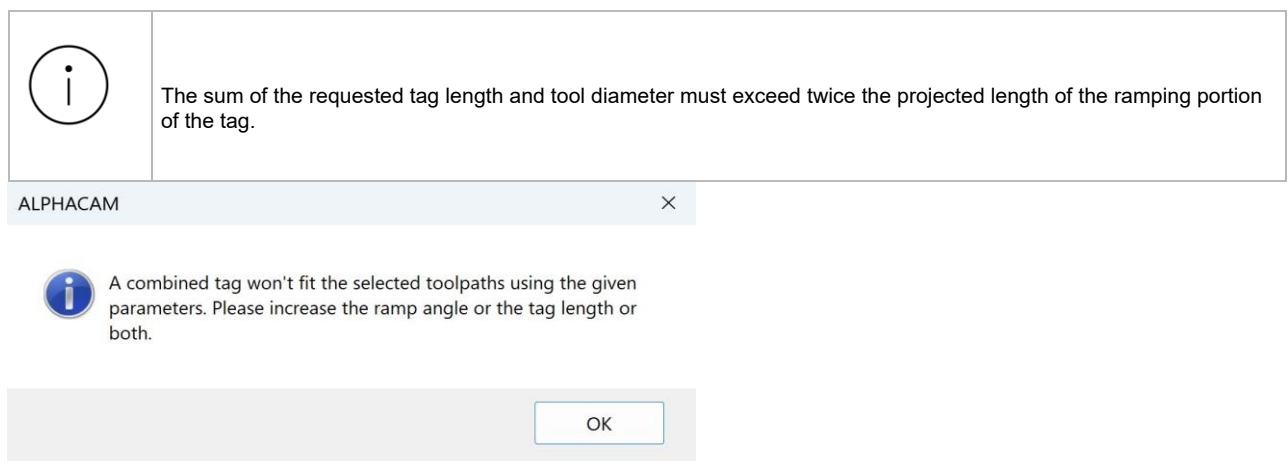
The sum of the requested tag length and tool diameter must exceed twice the projected length of the ramping portion of the tag.

ALPHACAM ×

A combined tag won't fit the selected toolpaths using the given parameters. Please increase the ramp angle or the tag length or both.

OK